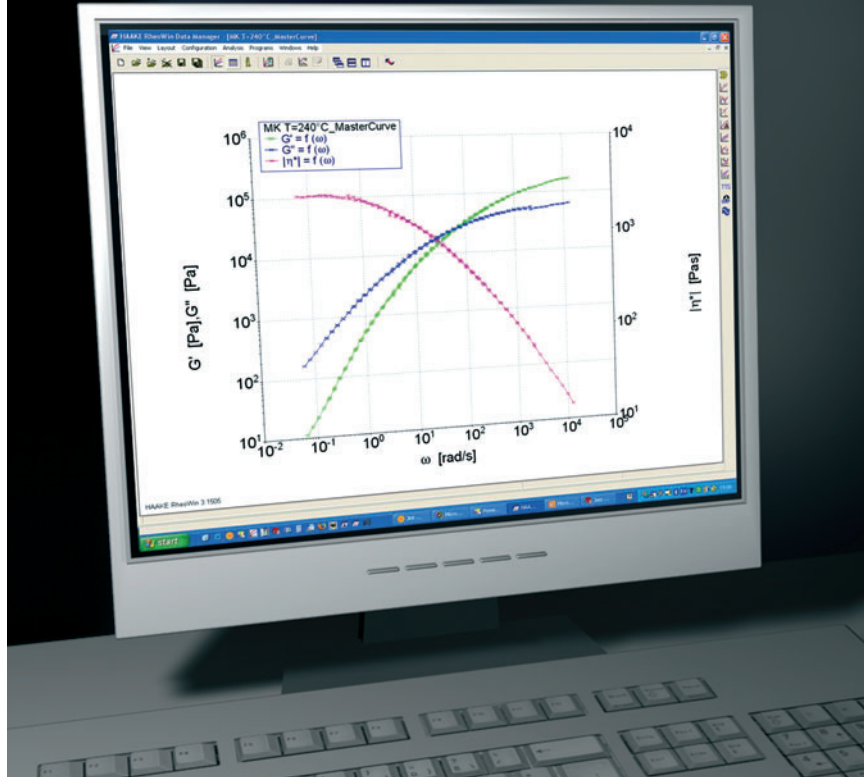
HAAKE RheoWin Data Manager - [MK T=240°C_MasterCurve]

File View Layout Configuration Analysis Programs Windows Help

MK T=240°C_MasterCurve
G' = f (ω)
G" = f (ω)
|η*| = f (ω)

$10^6$
$10^5$
$10^4$
$10^3$
$10^2$
$10^1$

$10^4$
$10^3$
$10^2$
$10^1$

$10^{-2}$ $10^{-1}$ $10^0$ $10^1$ $10^2$ $10^3$ $10^4$

G' [Pa],G" [Pa]

|η*| [Pas]

ω [rad/s]

HAAKE RheoWin 3 1505

start